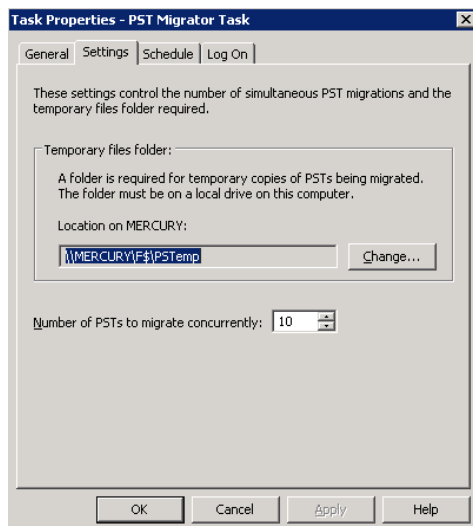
Task Properties - PST Migrator Task

General | Settings | Schedule | Log On

These settings control the number of simultaneous PST migrations and the temporary files folder required.

Temporary files folder:

A folder is required for temporary copies of PSTs being migrated. The folder must be on a local drive on this computer.

Location on MERCURY:

\\MERCURY\F$\PSTemp

Change...

Number of PSTs to migrate concurrently: 10

OK | Cancel | Apply | Help